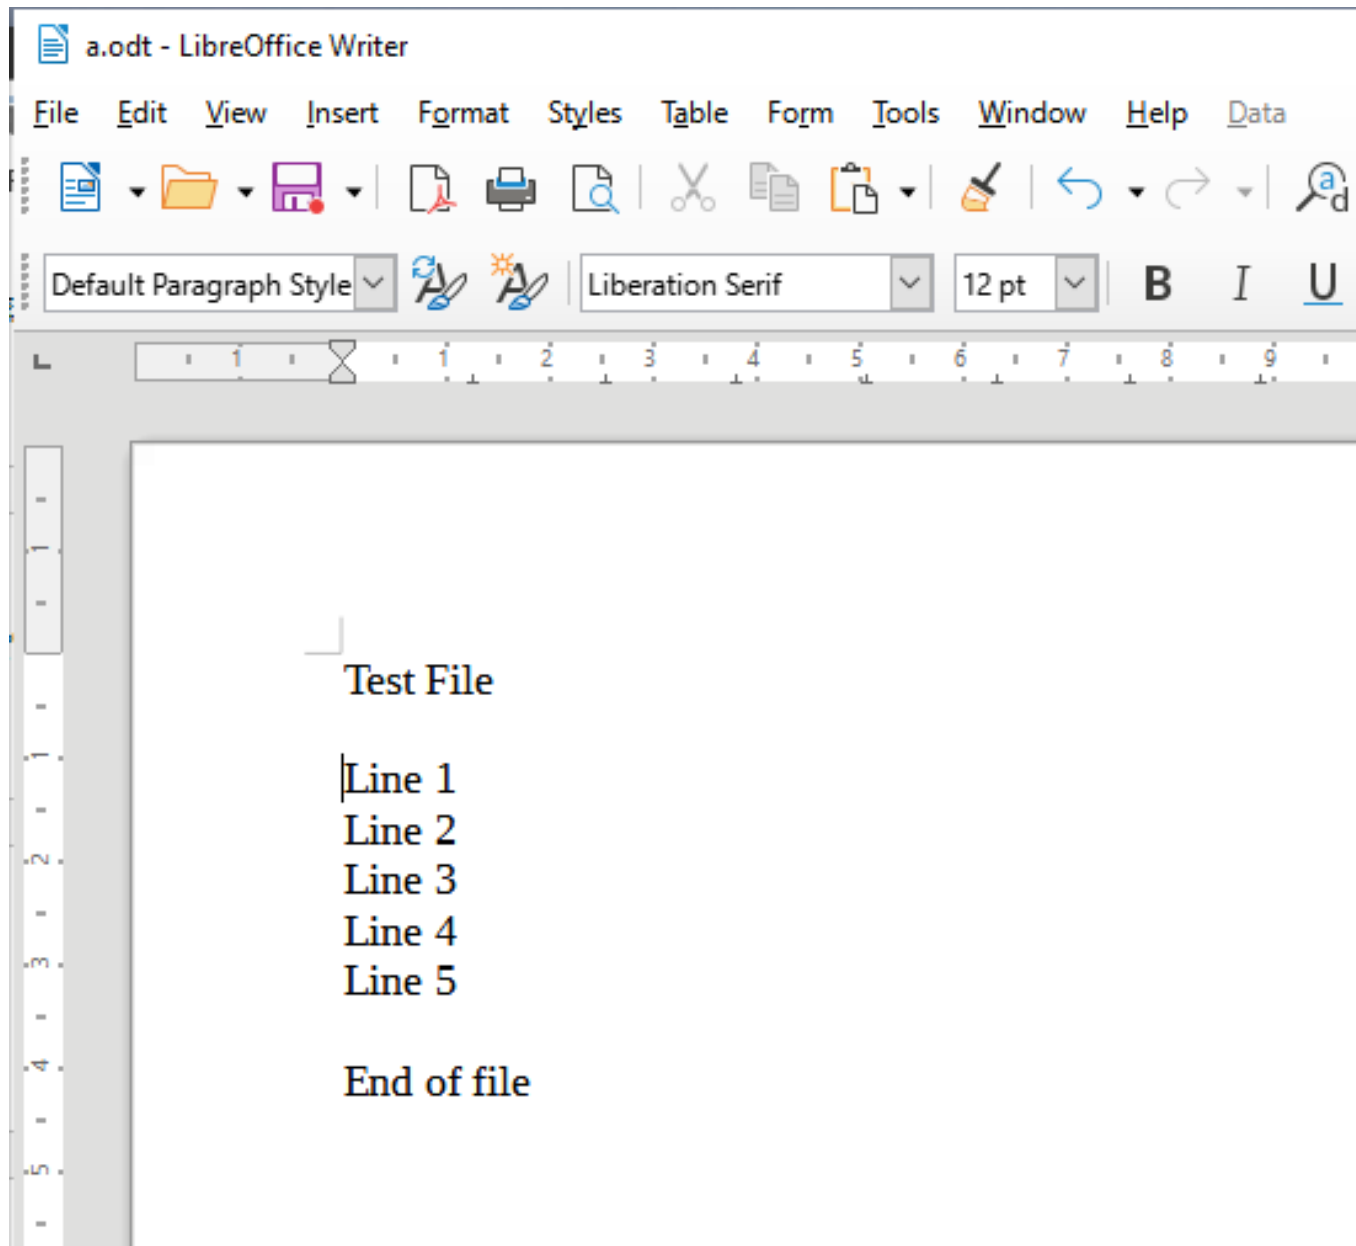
a.odt - LibreOffice Writer

File Edit View Insert Format Styles Table Form Tools Window Help Data

Default Paragraph Style | Liberation Serif | 12 pt | B I U

1 1 2 3 4 5 6 7 8 9

1 2 3 4 5

Test File

Line 1
Line 2
Line 3
Line 4
Line 5

End of file